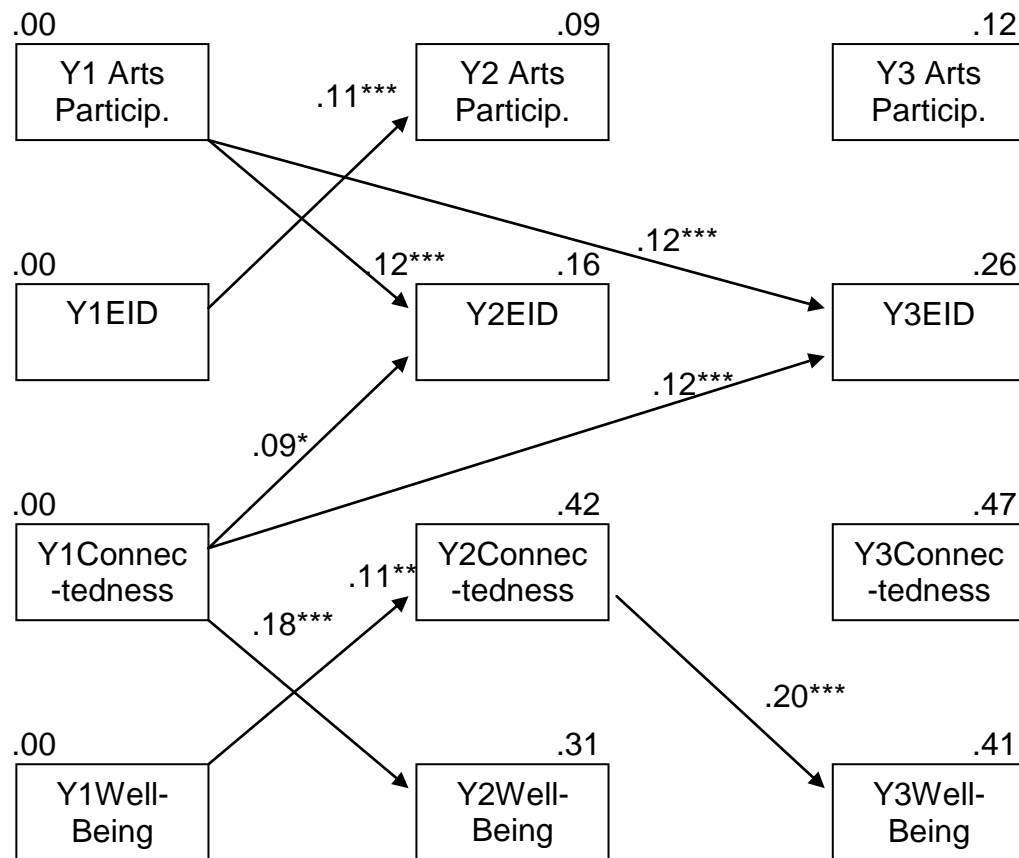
.00
Y1 Arts Particip.

.11***

.09
Y2 Arts Particip.

.12
Y3 Arts Particip.

.12***

.00
Y1EID

.12***

.16
Y2EID

.26
Y3EID

.12***

.09*

.00
Y1Connec -tedness

.11**

.42
Y2Connec -tedness

.47
Y3Connec -tedness

.18***

.20***

.00
Y1Well-Being

.31
Y2Well-Being

.41
Y3Well-Being